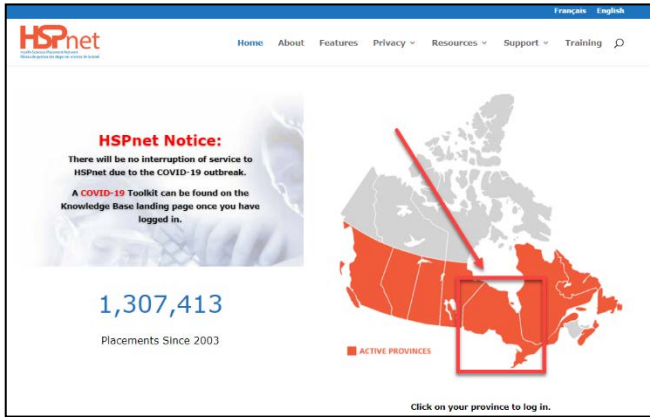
Français English

HSPnet
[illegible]

Home About Features Privacy Resources Support Training

HSPnet Notice:

There will be no interruption of service to HSPnet due to the COVID-19 outbreak.

A COVID-19 Toolkit can be found on the Knowledge Base landing page once you have logged in.

1,307,413

Placements Since 2003

ACTIVE PROVINCES

Click on your province to log in.